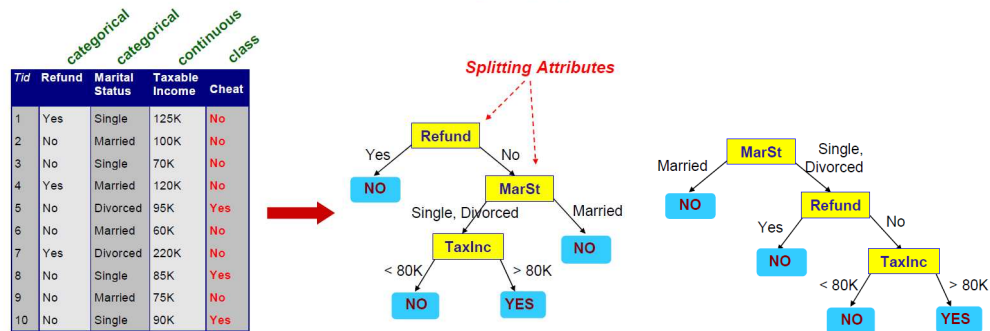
categorical categorical continuous class

| Tid | Refund | Marital Status | Taxable Income | Cheat |
|---|---|---|---|---|
| 1 | Yes | Single | 125K | No |
| 2 | No | Married | 100K | No |
| 3 | No | Single | 70K | No |
| 4 | Yes | Married | 120K | No |
| 5 | No | Divorced | 95K | Yes |
| 6 | No | Married | 60K | No |
| 7 | Yes | Divorced | 220K | No |
| 8 | No | Single | 85K | Yes |
| 9 | No | Married | 75K | No |
| 10 | No | Single | 90K | Yes |

Splitting Attributes

Refund
Yes
No
NO
MarSt
Single, Divorced
Married
TaxInc
NO
< 80K
> 80K
NO
YES

MarSt
Married
Single, Divorced
NO
Refund
Yes
No
NO
TaxInc
< 80K
> 80K
NO
YES